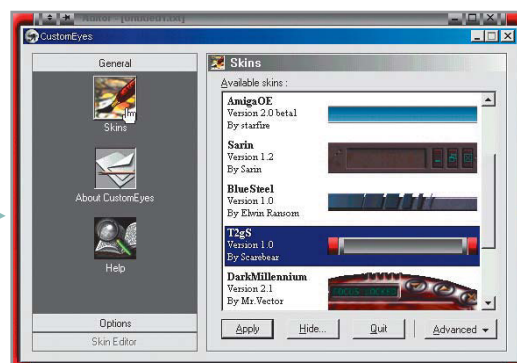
CustomEyes

General

Skins

About CustomEyes

Help

Options

Skin Editor

Skins

Available skins :

AmigaOE
Version 2.0 beta1
By starfire

Sarin
Version 1.2
By Sarin

BlueSteel
Version 1.0
By Elwin Ransom

T2gS
Version 1.0
By Scarebear

DarkMillennium
Version 2.1
By Mr.Vector

Apply

Hide...

Quit

Advanced